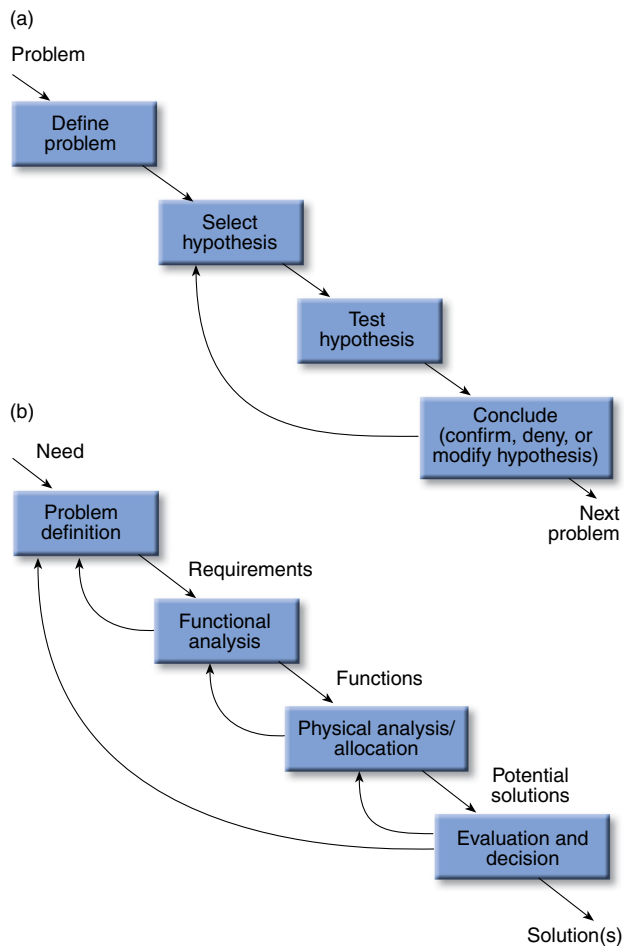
(a)

Problem

Define problem

Select hypothesis

Test hypothesis

Conclude (confirm, deny, or modify hypothesis)

Next problem

(b)

Need

Problem definition

Requirements

Functional analysis

Functions

Physical analysis/ allocation

Potential solutions

Evaluation and decision

Solution(s)